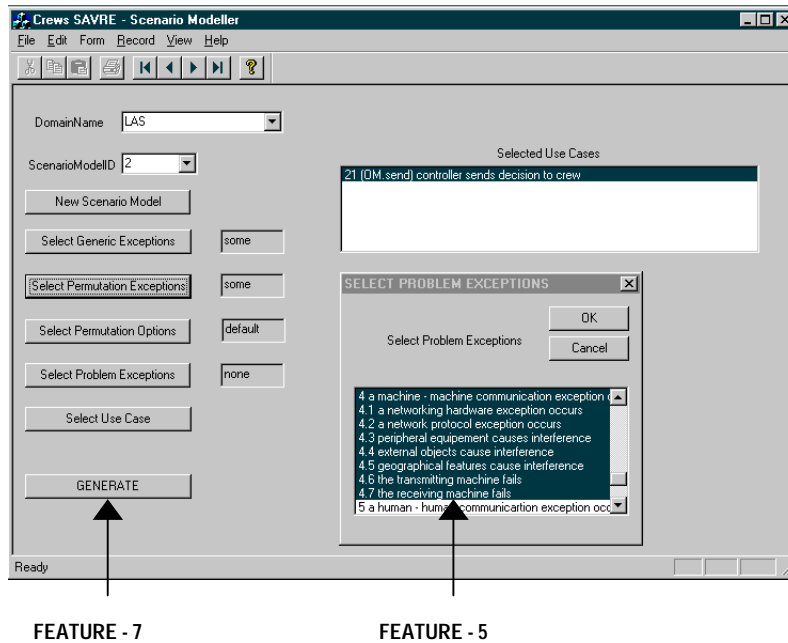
Crews SAVRE - Scenario Modeller

File Edit Form Record View Help

DomainName LAS

ScenarioModelID 2

New Scenario Model

Select Generic Exceptions some

Select Permutation Exceptions some

Select Permutation Options default

Select Problem Exceptions none

Select Use Case

GENERATE

Selected Use Cases

21 (OM.send) controller sends decision to crew

SELECT PROBLEM EXCEPTIONS

OK

Select Problem Exceptions

Cancel

4 a machine - machine communication exception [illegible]
4.1 a networking hardware exception occurs
4.2 a network protocol exception occurs
4.3 peripheral equipement causes interference
4.4 external objects cause interference
4.5 geographical features cause interference
4.6 the transmitting machine fails
4.7 the receiving machine fails
5 a human - hum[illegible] communicartion exception occ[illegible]

Ready

FEATURE - 7

FEATURE - 5